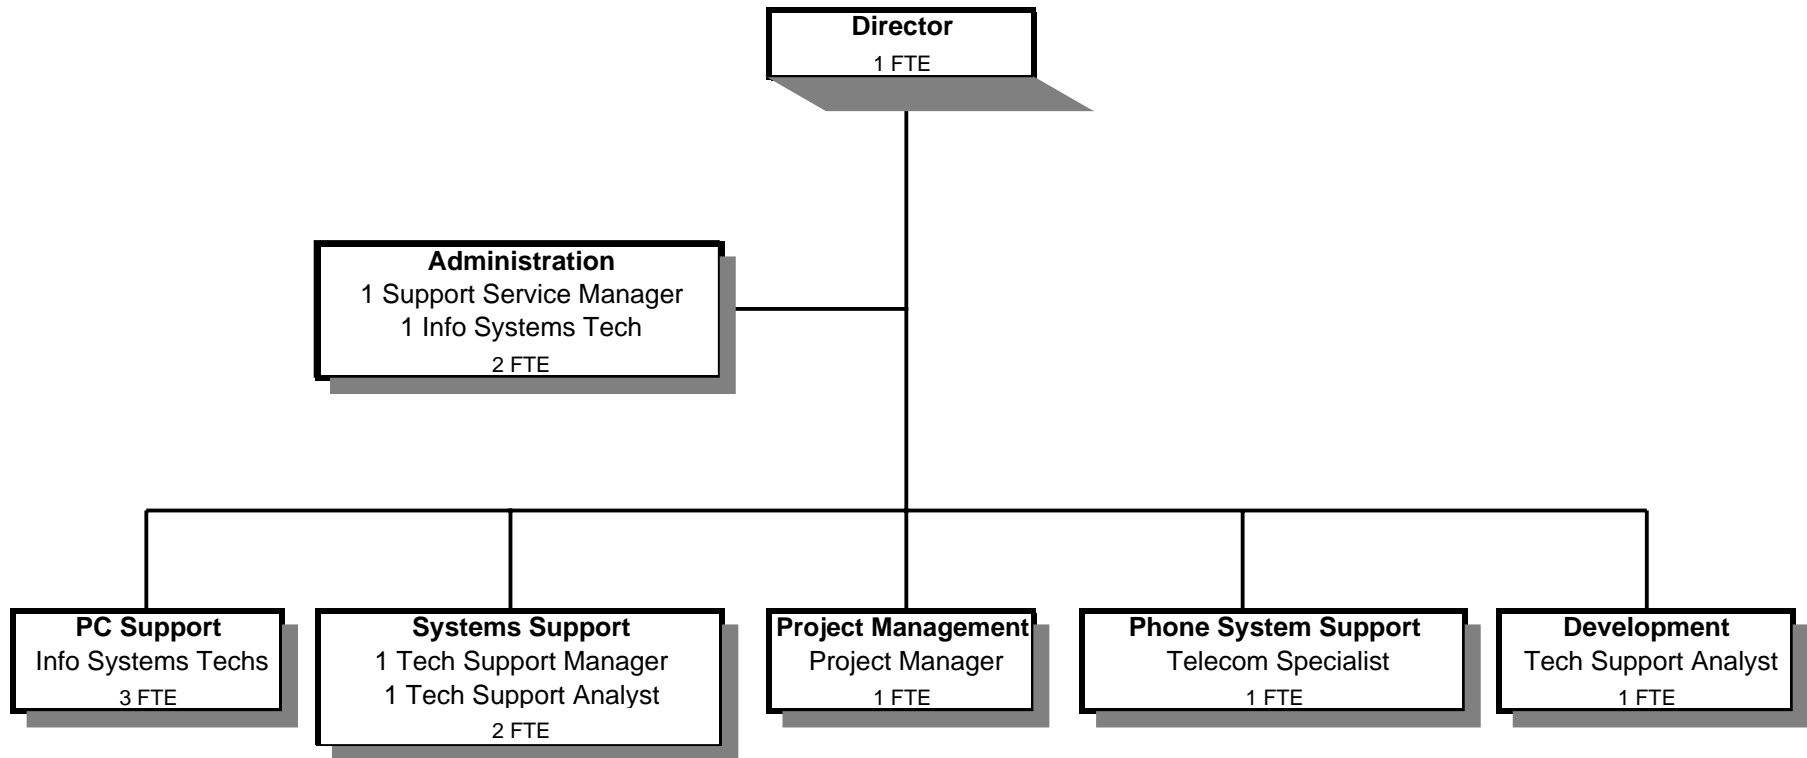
Director
1 FTE

Administration
1 Support Service Manager
1 Info Systems Tech
2 FTE

PC Support
Info Systems Techs
3 FTE

Systems Support
1 Tech Support Manager
1 Tech Support Analyst
2 FTE

Project Management
Project Manager
1 FTE

Phone System Support
Telecom Specialist
1 FTE

Development
Tech Support Analyst
1 FTE